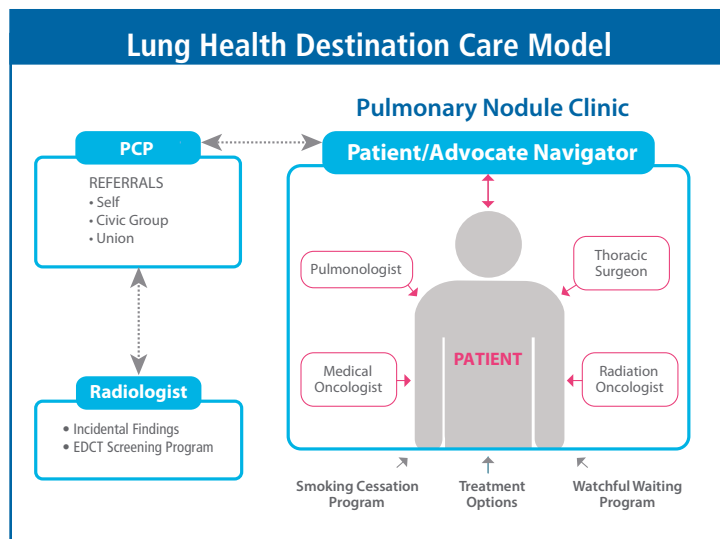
Lung Health Destination Care Model

Pulmonary Nodule Clinic

PCP

REFERRALS
• Self
• Civic Group
• Union

Patient/Advocate Navigator

Pulmonologist

Thoracic Surgeon

PATIENT

Medical Oncologist

Radiation Oncologist

Radiologist

• Incidental Findings
• EDCT Screening Program

Smoking Cessation Program

Treatment Options

Watchful Waiting Program